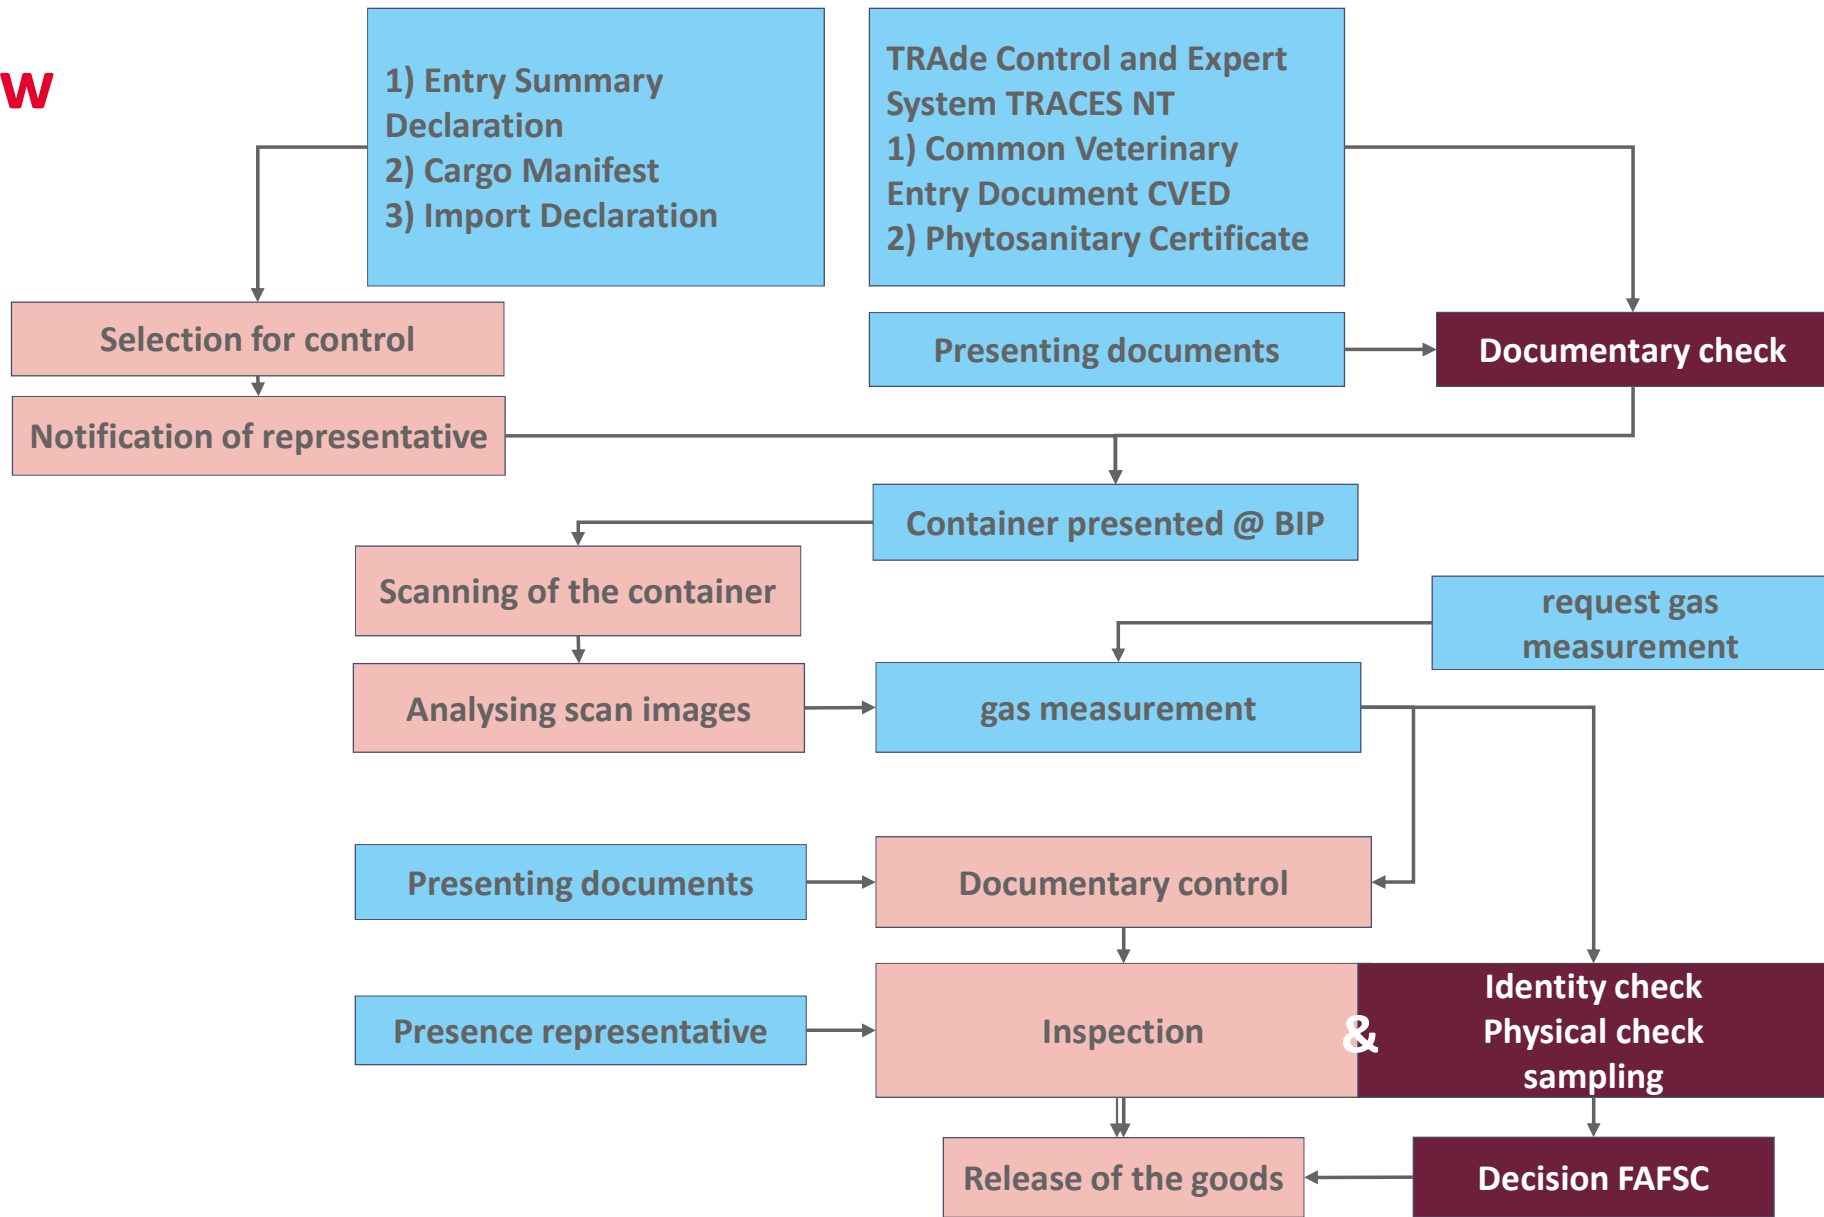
w

1) Entry Summary Declaration
2) Cargo Manifest
3) Import Declaration

TRAde Control and Expert System TRACES NT
1) Common Veterinary Entry Document CVED
2) Phytosanitary Certificate

Selection for control

Presenting documents

Documentary check

Notification of representative

Container presented @ BIP

Scanning of the container

request gas measurement

Analysing scan images

gas measurement

Presenting documents

Documentary control

Presence representative

Inspection

&

Identity check
Physical check
sampling

Release of the goods

Decision FAFSC